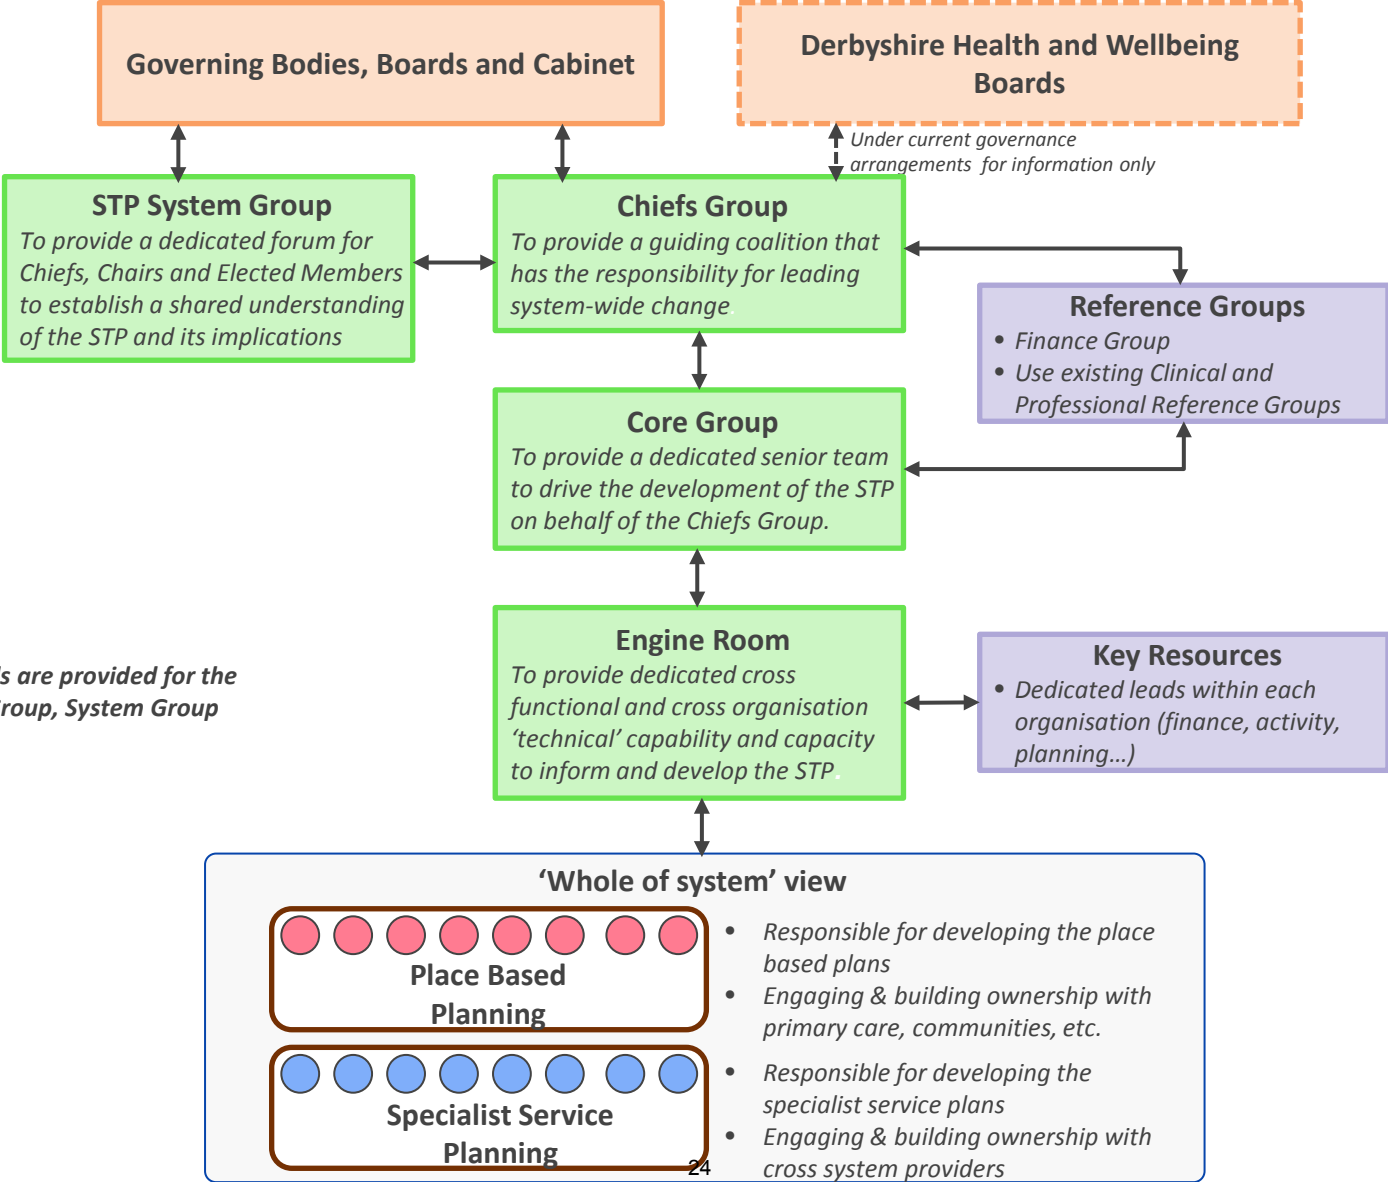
Governing Bodies, Boards and Cabinet

Derbyshire Health and Wellbeing Boards

Under current governance arrangements for information only

STP System Group
To provide a dedicated forum for Chiefs, Chairs and Elected Members to establish a shared understanding of the STP and its implications

Chiefs Group
To provide a guiding coalition that has the responsibility for leading system-wide change

Reference Groups
• Finance Group
• Use existing Clinical and Professional Reference Groups

Core Group
To provide a dedicated senior team to drive the development of the STP on behalf of the Chiefs Group.

s are provided for the
roup, System Group

Engine Room
To provide dedicated cross functional and cross organisation 'technical' capability and capacity to inform and develop the STP

Key Resources
• Dedicated leads within each organisation (finance, activity, planning…)

'Whole of system' view

Place Based Planning

• Responsible for developing the place based plans
• Engaging & building ownership with primary care, communities, etc.

Specialist Service Planning

• Responsible for developing the specialist service plans
• Engaging & building ownership with cross system providers

24